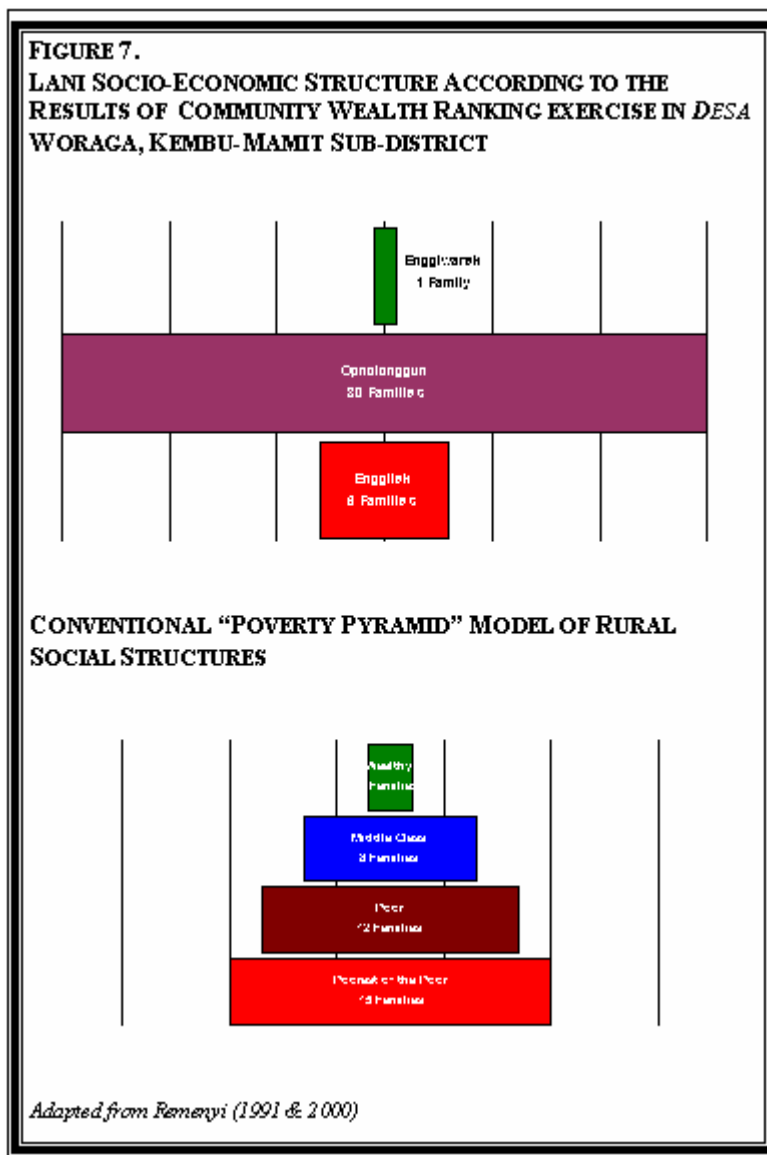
FIGURE 7.
LANI SOCIO-ECONOMIC STRUCTURE ACCORDING TO THE RESULTS OF COMMUNITY WEALTH RANKING EXERCISE IN *DESA* WORAGA, KEMBU-MAMIT SUB-DISTRICT

Enggiwarek
1 Family

Opnolonggun
30 Families

Enggilek
8 Families

CONVENTIONAL "POVERTY PYRAMID" MODEL OF RURAL SOCIAL STRUCTURES

Wealthy
Families

Middle Class
8 Families

Poor
12 Families

Poorest of the Poor
15 Families

Adapted from Remenyi (1991 & 2000)